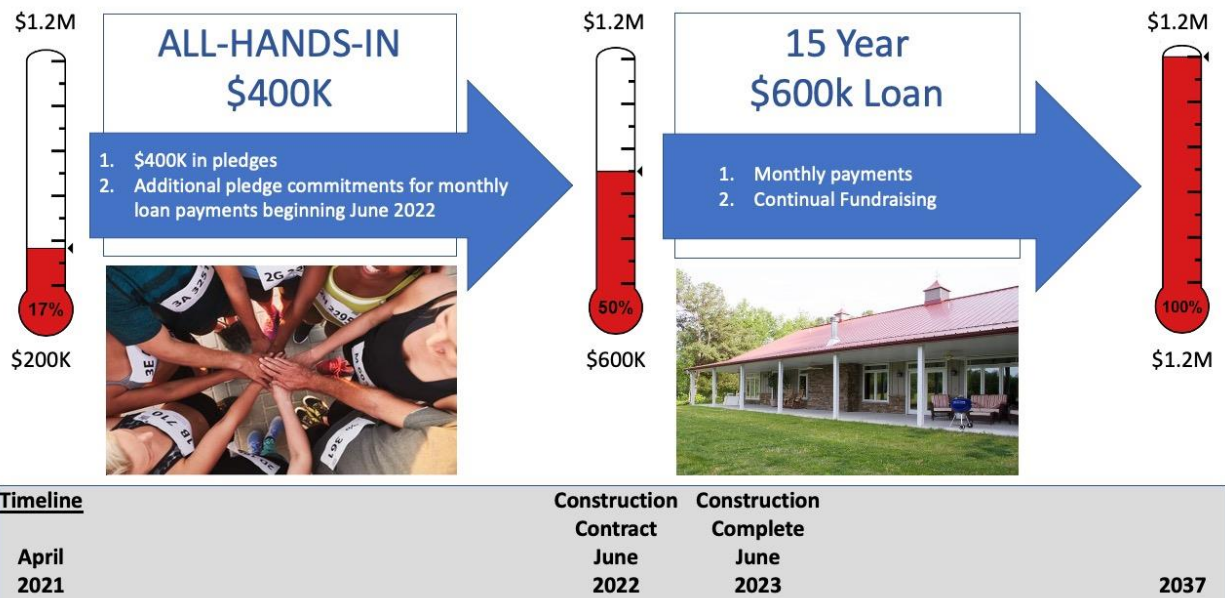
$1.2M

17%

$200K

ALL-HANDS-IN
$400K

1. $400K in pledges
2. Additional pledge commitments for monthly loan payments beginning June 2022

$1.2M

50%

$600K

15 Year
$600k Loan

1. Monthly payments
2. Continual Fundraising

$1.2M

100%

$1.2M

Timeline

April
2021

Construction
Contract
June
2022

Construction
Complete
June
2023

2037